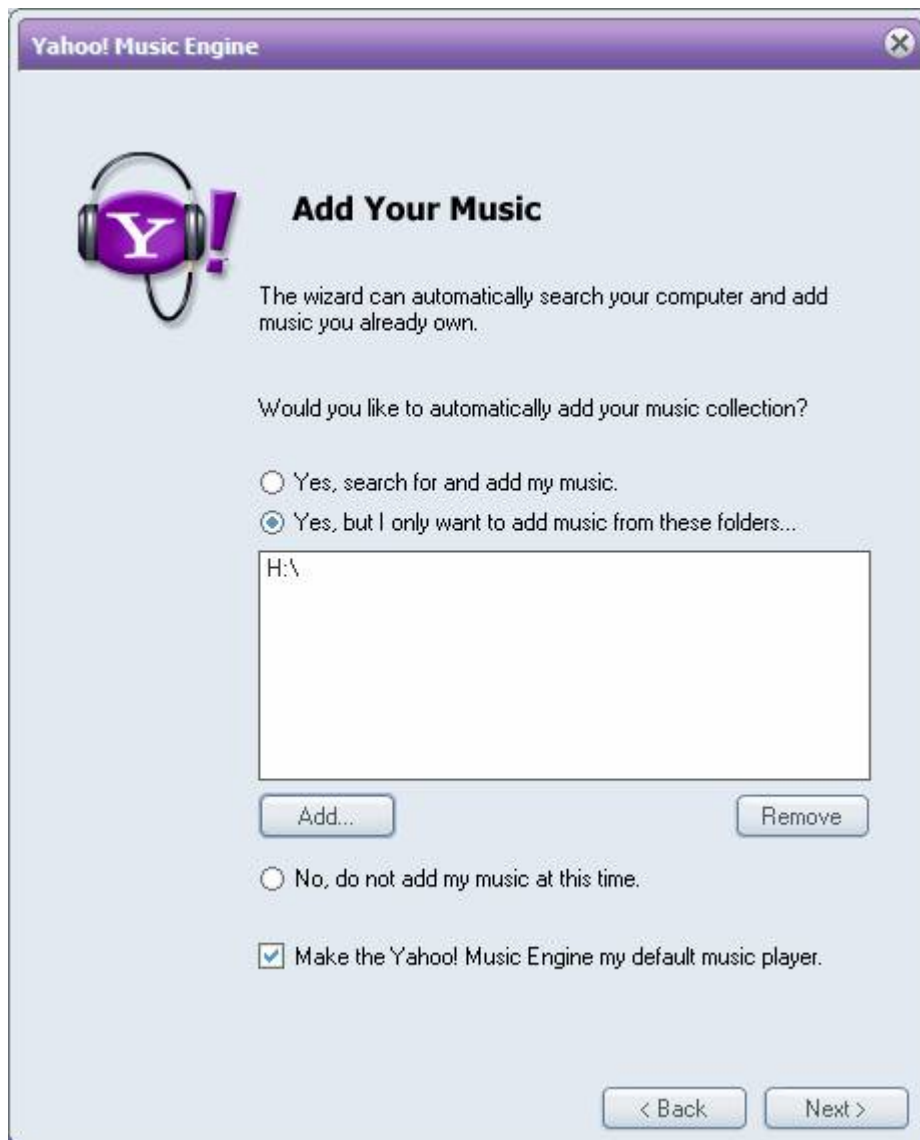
Yahoo! Music Engine

Y!

Add Your Music

The wizard can automatically search your computer and add music you already own.

Would you like to automatically add your music collection?

Yes, search for and add my music.

Yes, but I only want to add music from these folders...

H:\

Add...

Remove

No, do not add my music at this time.

Make the Yahoo! Music Engine my default music player.

< Back

Next >